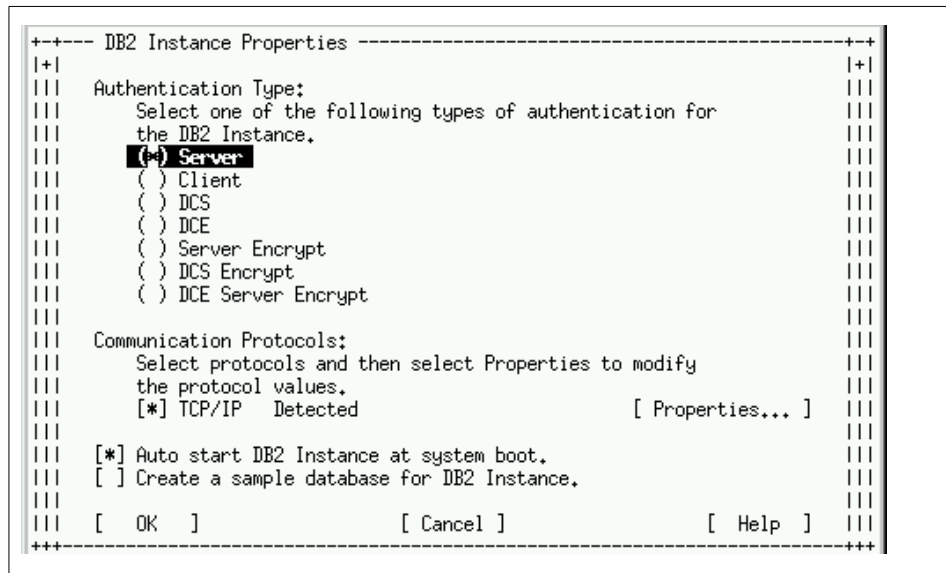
DB2 Instance Properties

Authentication Type:
Select one of the following types of authentication for the DB2 Instance.
(*) Server
( ) Client
( ) DCS
( ) DCE
( ) Server Encrypt
( ) DCS Encrypt
( ) DCE Server Encrypt

Communication Protocols:
Select protocols and then select Properties to modify the protocol values.
[*] TCP/IP Detected [ Properties... ]

[*] Auto start DB2 Instance at system boot.
[ ] Create a sample database for DB2 Instance.

[ OK ] [ Cancel ] [ Help ]